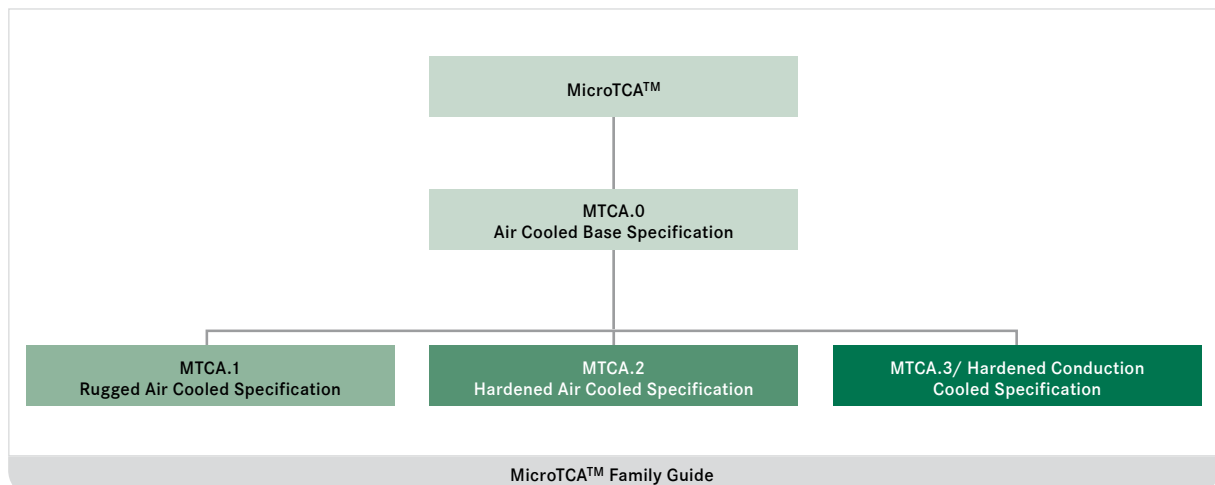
MicroTCA$^{TM}$

MTCA.0
Air Cooled Base Specification

MTCA.1
Rugged Air Cooled Specification

MTCA.2
Hardened Air Cooled Specification

MTCA.3/ Hardened Conduction Cooled Specification

MicroTCA$^{TM}$ Family Guide